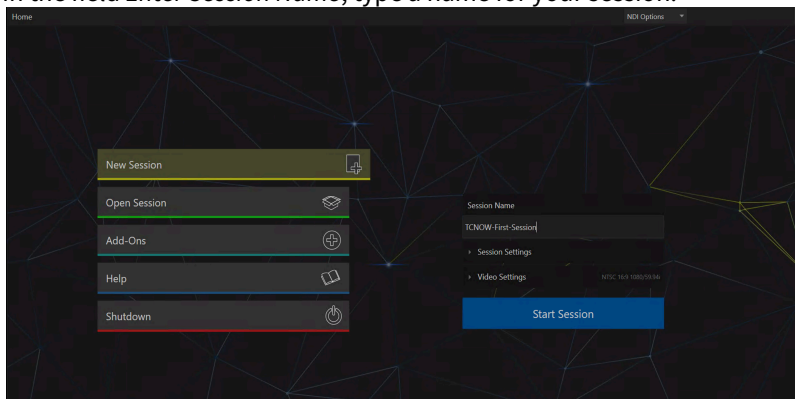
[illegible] the field Enter Session Name, type a name for your session.

Home

NDI Options

New Session

Open Session

Add-Ons

Help

Shutdown

Session Name

TCNOW-First-Session

Session Settings

Video Settings

NTSC 16:9 1080/59.94i

Start Session